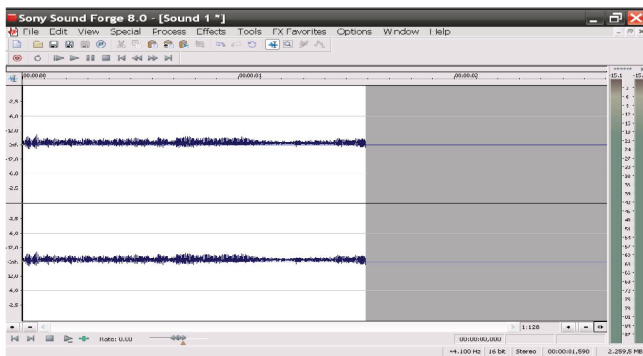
Sony Sound Forge 8.0 - [Sound 1 *]

File Edit View Special Process Effects Tools FX Favorites Options Window Help

00:00:00 00:00:01 00:00:02

-2,5
-6,0
-12,0
-Inf.
-12,0
-6,0
-2,5

-2,5
-6,0
-12,0
-Inf.
-12,0
-6,0
-2,5

Rate: 0,00

1:128

00:00:00,000

44.100 Hz 16 bit Stereo 00:00:01,590 2.289,8 MB